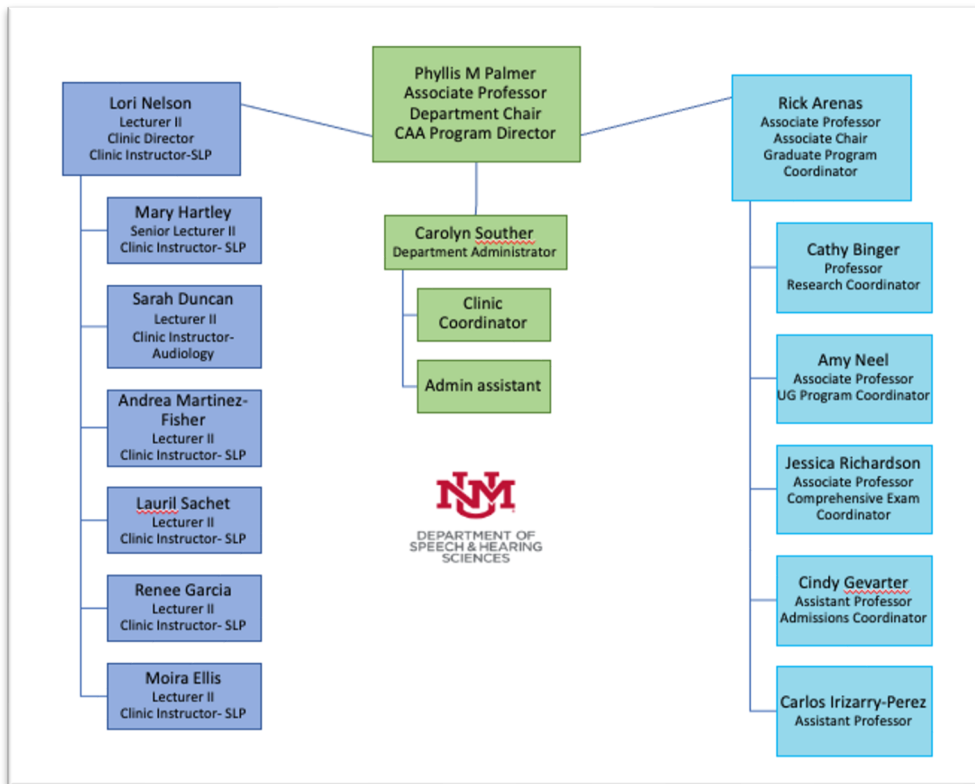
Phyllis M Palmer
Associate Professor
Department Chair
CAA Program Director

Lori Nelson
Lecturer II
Clinic Director
Clinic Instructor-SLP

Mary Hartley
Senior Lecturer II
Clinic Instructor- SLP

Sarah Duncan
Lecturer II
Clinic Instructor-Audiology

Andrea Martinez-Fisher
Lecturer II
Clinic Instructor- SLP

Lauril Sachet
Lecturer II
Clinic Instructor- SLP

Renee Garcia
Lecturer II
Clinic Instructor- SLP

Moira Ellis
Lecturer II
Clinic Instructor- SLP

Carolyn Souther
Department Administrator

Clinic Coordinator

Admin assistant

UNM
DEPARTMENT OF
SPEECH & HEARING
SCIENCES

Rick Arenas
Associate Professor
Associate Chair
Graduate Program Coordinator

Cathy Binger
Professor
Research Coordinator

Amy Neel
Associate Professor
UG Program Coordinator

Jessica Richardson
Associate Professor
Comprehensive Exam Coordinator

Cindy Gevarter
Assistant Professor
Admissions Coordinator

Carlos Irizarry-Perez
Assistant Professor